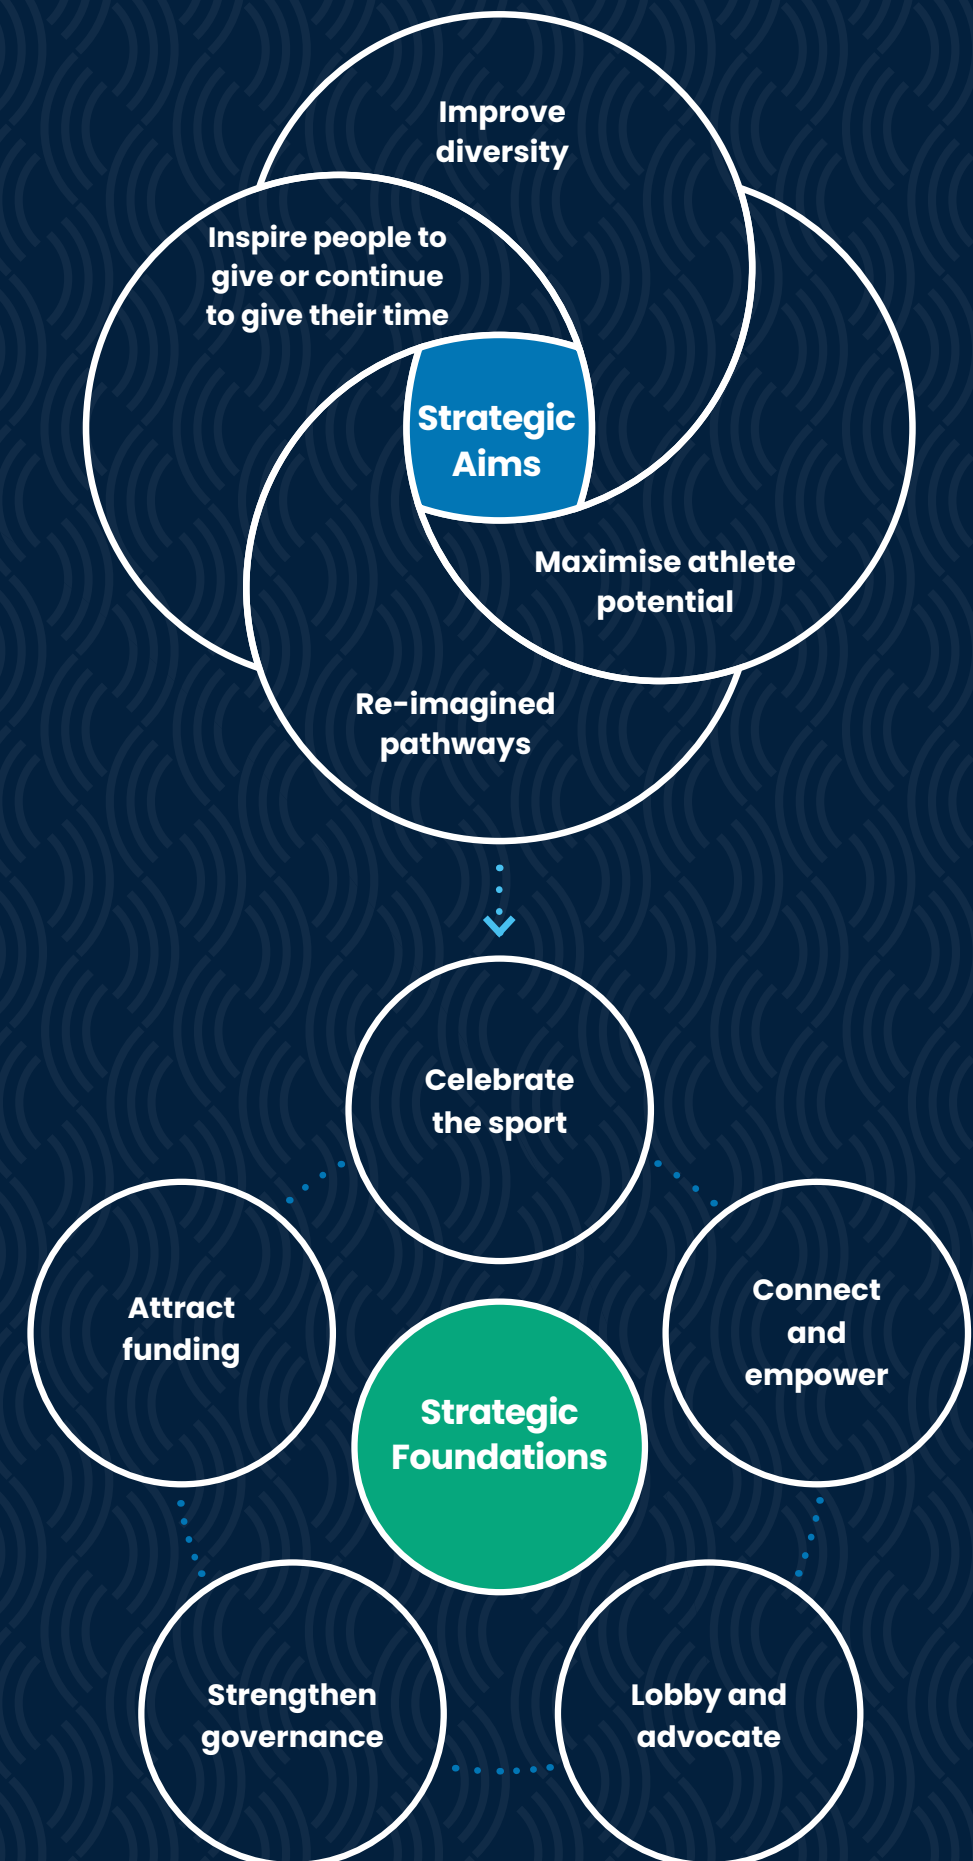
Improve diversity

Inspire people to give or continue to give their time

Strategic Aims

Maximise athlete potential

Re-imagined pathways

Celebrate the sport

Attract funding

Connect and empower

Strategic Foundations

Strengthen governance

Lobby and advocate